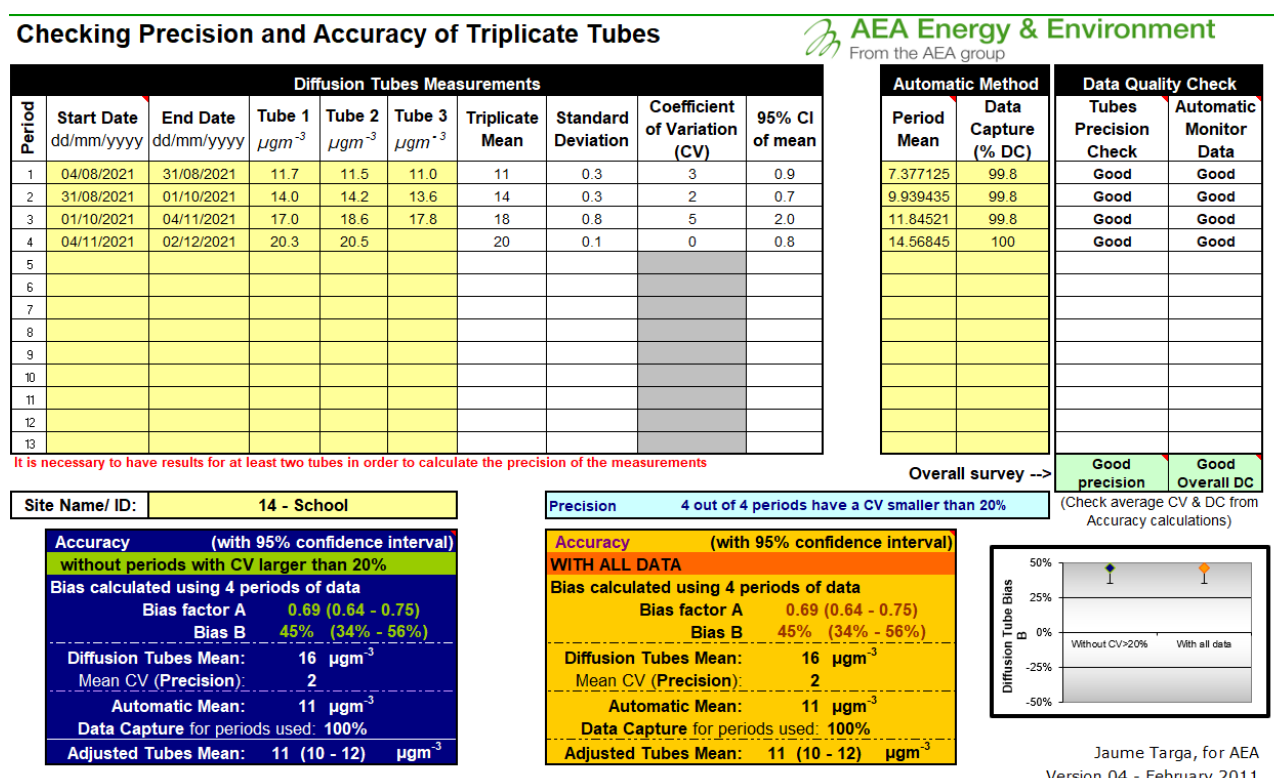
Checking Precision and Accuracy of Triplicate Tubes

AEA Energy & Environment
From the AEA group

Diffusion Tubes Measurements

| Period | Start Date dd/mm/yyyy | End Date dd/mm/yyyy | Tube 1 $\mu gm^{-3}$ | Tube 2 $\mu gm^{-3}$ | Tube 3 $\mu gm^{-3}$ | Triplicate Mean | Standard Deviation | Coefficient of Variation (CV) | 95% CI of mean |
|---|---|---|---|---|---|---|---|---|---|
| 1 | 04/08/2021 | 31/08/2021 | 11.7 | 11.5 | 11.0 | 11 | 0.3 | 3 | 0.9 |
| 2 | 31/08/2021 | 01/10/2021 | 14.0 | 14.2 | 13.6 | 14 | 0.3 | 2 | 0.7 |
| 3 | 01/10/2021 | 04/11/2021 | 17.0 | 18.6 | 17.8 | 18 | 0.8 | 5 | 2.0 |
| 4 | 04/11/2021 | 02/12/2021 | 20.3 | 20.5 | | 20 | 0.1 | 0 | 0.8 |
| 5 | | | | | | | | | |
| 6 | | | | | | | | | |
| 7 | | | | | | | | | |
| 8 | | | | | | | | | |
| 9 | | | | | | | | | |
| 10 | | | | | | | | | |
| 11 | | | | | | | | | |
| 12 | | | | | | | | | |
| 13 | | | | | | | | | |

Automatic Method

| Period Mean | Data Capture (% DC) |
|---|---|
| 7.377125 | 99.8 |
| 9.939435 | 99.8 |
| 11.84521 | 99.8 |
| 14.56845 | 100 |

Data Quality Check

| Tubes Precision Check | Automatic Monitor Data |
|---|---|
| Good | Good |
| Good | Good |
| Good | Good |
| Good | Good |

It is necessary to have results for at least two tubes in order to calculate the precision of the measurements

Overall survey --> Good precision Good Overall DC

Site Name/ ID: 14 - School

Precision 4 out of 4 periods have a CV smaller than 20%

(Check average CV & DC from Accuracy calculations)

Accuracy (with 95% confidence interval)
without periods with CV larger than 20%
Bias calculated using 4 periods of data
Bias factor A 0.69 (0.64 - 0.75)
Bias B 45% (34% - 56%)
Diffusion Tubes Mean: 16 $\mu gm^{-3}$
Mean CV (Precision): 2
Automatic Mean: 11 $\mu gm^{-3}$
Data Capture for periods used: 100%
Adjusted Tubes Mean: 11 (10 - 12) $\mu gm^{-3}$

Accuracy (with 95% confidence interval)
WITH ALL DATA
Bias calculated using 4 periods of data
Bias factor A 0.69 (0.64 - 0.75)
Bias B 45% (34% - 56%)
Diffusion Tubes Mean: 16 $\mu gm^{-3}$
Mean CV (Precision): 2
Automatic Mean: 11 $\mu gm^{-3}$
Data Capture for periods used: 100%
Adjusted Tubes Mean: 11 (10 - 12) $\mu gm^{-3}$

Diffusion Tube Bias B
50%
25%
0%
-25%
-50%
Without CV>20%
With all data

Jaume Targa, for AEA
Version 04 - February 2011